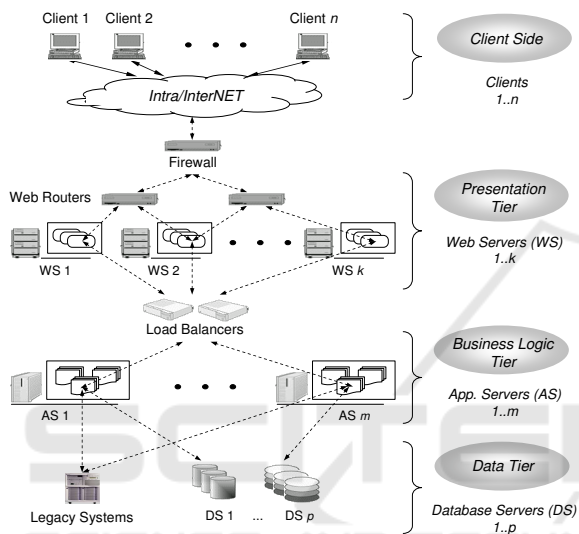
Client 1
Client 2
Client $n$
Intra/InterNET
Firewall
Web Routers
WS 1
WS 2
WS $k$
Load Balancers
AS 1
AS $m$
Legacy Systems
DS 1
...
DS $p$

Client Side
Clients
1..n

Presentation Tier
Web Servers (WS)
1..k

Business Logic Tier
App. Servers (AS)
1..m

Data Tier
Database Servers (DS)
1..p